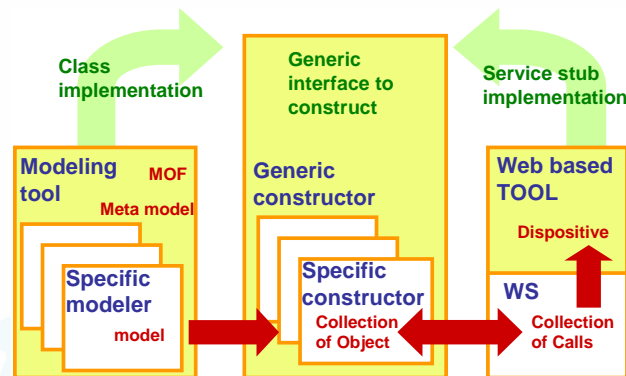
Class implementation

Generic interface to construct

Service stub implementation

Modeling tool

MOF

Meta model

Specific modeler

model

Generic constructor

Specific constructor

Collection of Object

Web based TOOL

Dispositive

WS

Collection of Calls